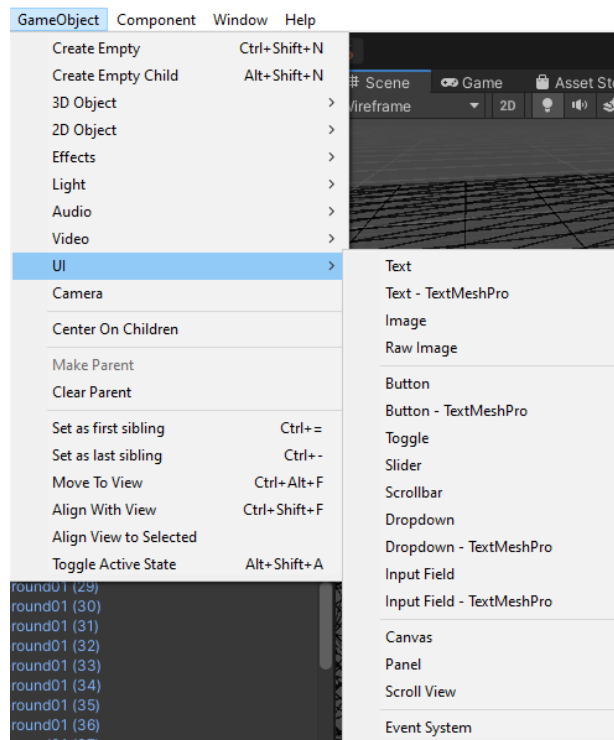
GameObject Component Window Help

Create Empty Ctrl+Shift+N
Create Empty Child Alt+Shift+N
3D Object >
2D Object >
Effects >
Light >
Audio >
Video >
UI >
Camera

Center On Children

Make Parent
Clear Parent

Set as first sibling Ctrl+=
Set as last sibling Ctrl+-
Move To View Ctrl+Alt+F
Align With View Ctrl+Shift+F
Align View to Selected
Toggle Active State Alt+Shift+A

# Scene Game Asset Sto
Wireframe 2D

Text
Text - TextMeshPro
Image
Raw Image

Button
Button - TextMeshPro
Toggle
Slider
Scrollbar
Dropdown
Dropdown - TextMeshPro
Input Field
Input Field - TextMeshPro

Canvas
Panel
Scroll View

Event System

round01 (29)
round01 (30)
round01 (31)
round01 (32)
round01 (33)
round01 (34)
round01 (35)
round01 (36)